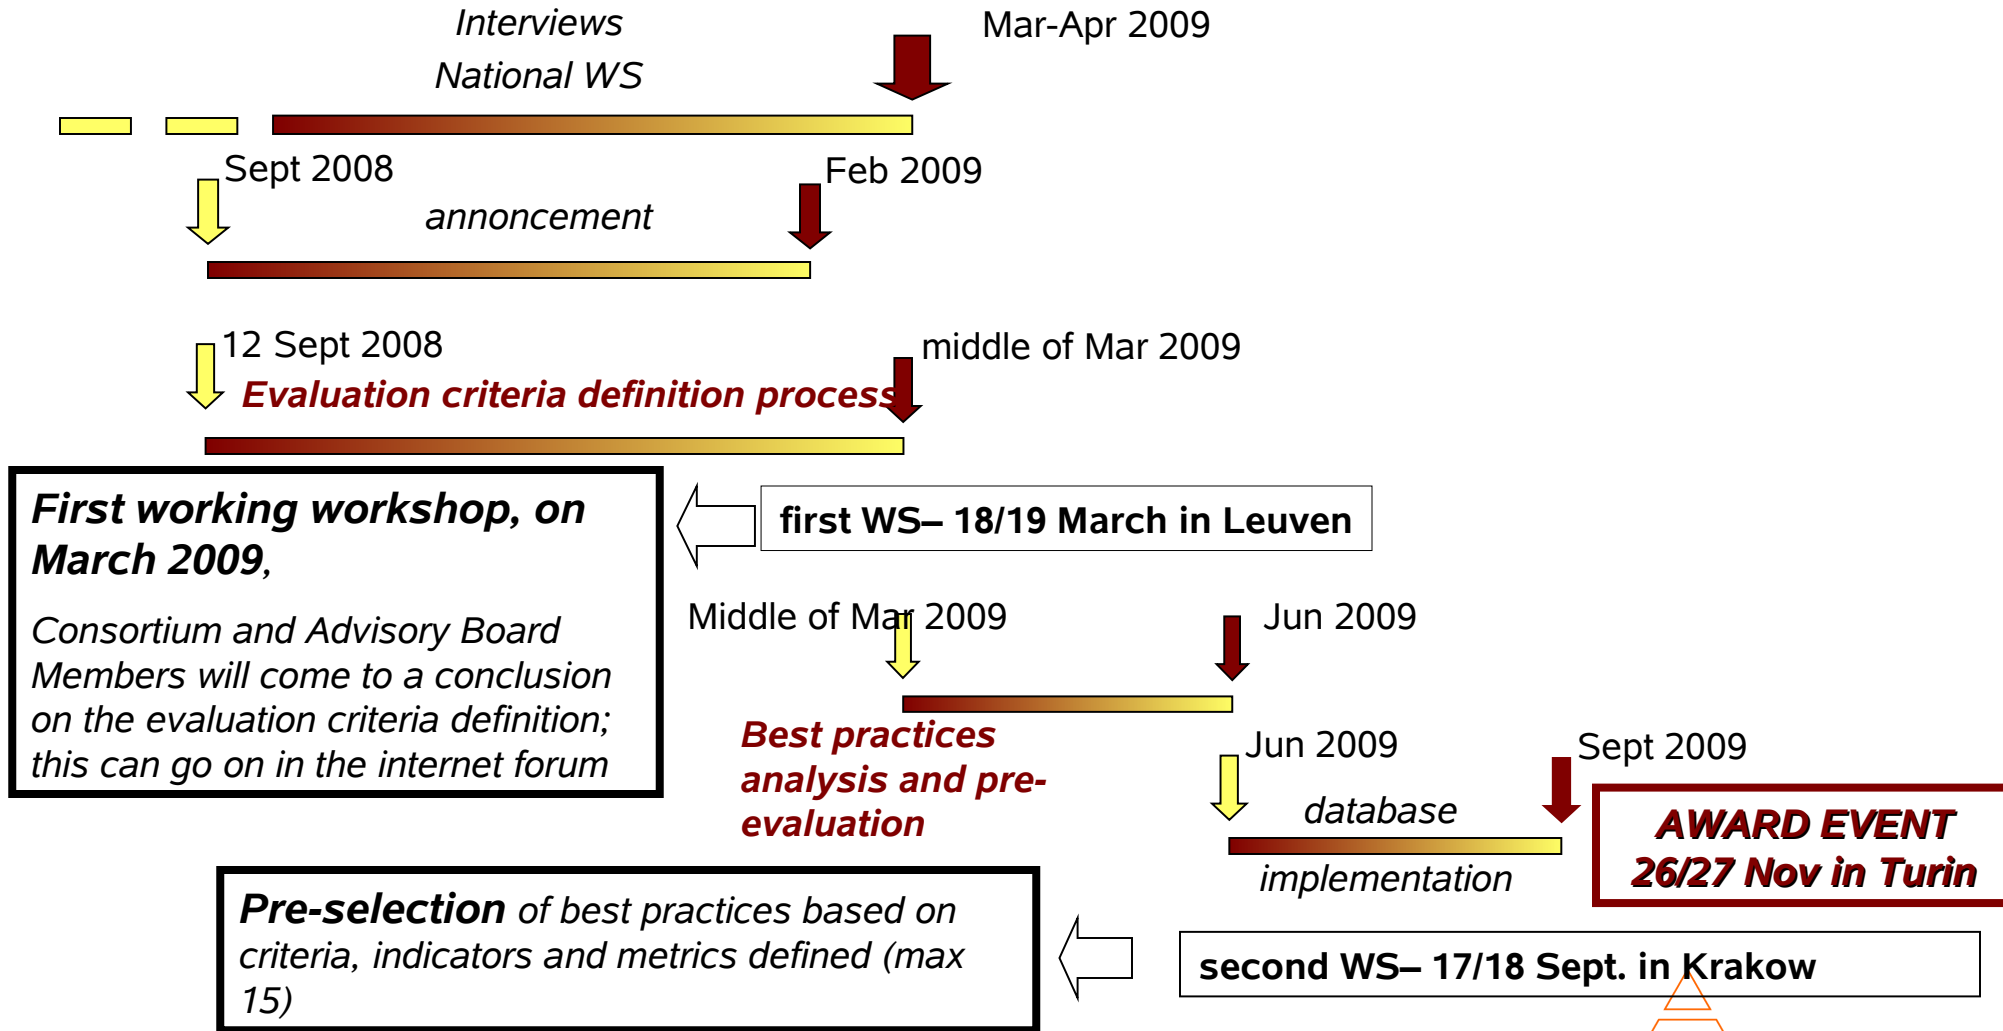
Interviews

National WS

Mar-Apr 2009

Sept 2008

annoncement

Feb 2009

12 Sept 2008

middle of Mar 2009

Evaluation criteria definition process

**First working workshop, on March 2009,**

Consortium and Advisory Board Members will come to a conclusion on the evaluation criteria definition; this can go on in the internet forum

first WS– 18/19 March in Leuven

Middle of Mar 2009

Jun 2009

Best practices analysis and pre-evaluation

Jun 2009

Sept 2009

database

implementation

AWARD EVENT 26/27 Nov in Turin

**Pre-selection** of best practices based on criteria, indicators and metrics defined (max 15)

second WS– 17/18 Sept. in Krakow